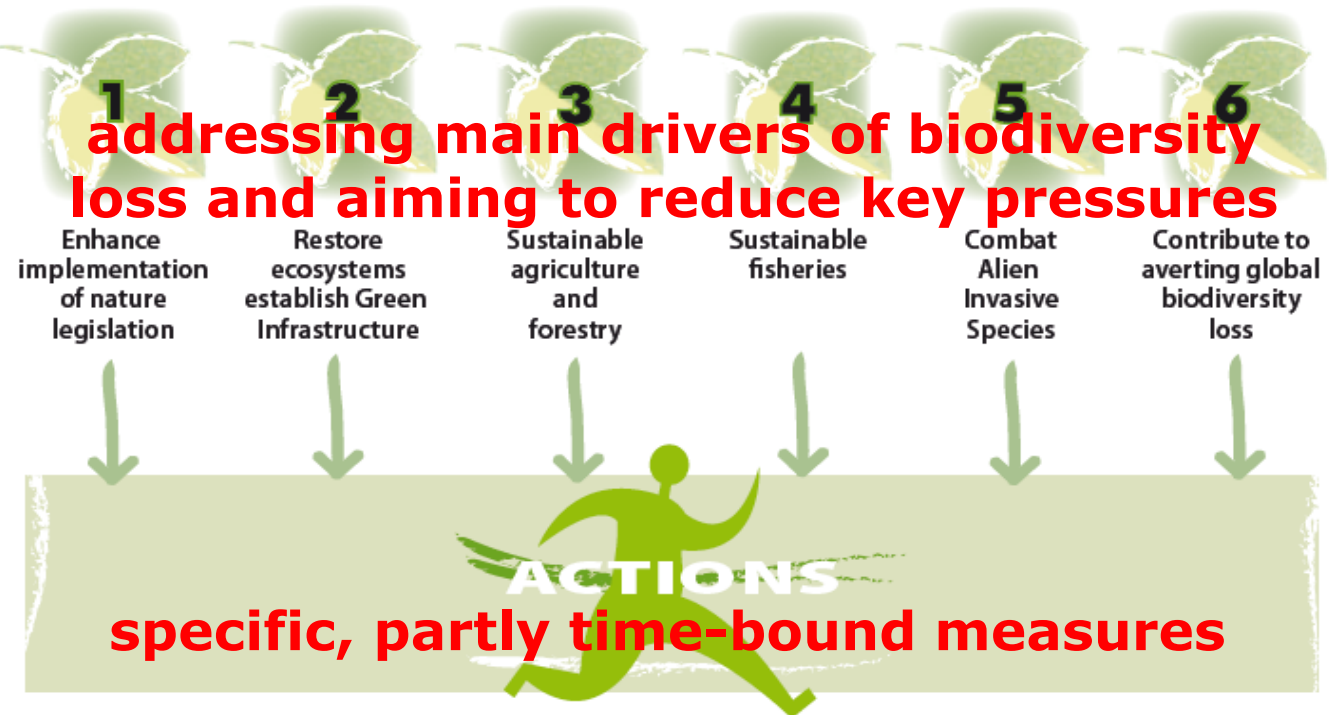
1 2 3 4 5 6

addressing main drivers of biodiversity loss and aiming to reduce key pressures

Enhance implementation of nature legislation

Restore ecosystems establish Green Infrastructure

Sustainable agriculture and forestry

Sustainable fisheries

Combat Alien Invasive Species

Contribute to averting global biodiversity loss

ACTIONS

specific, partly time-bound measures